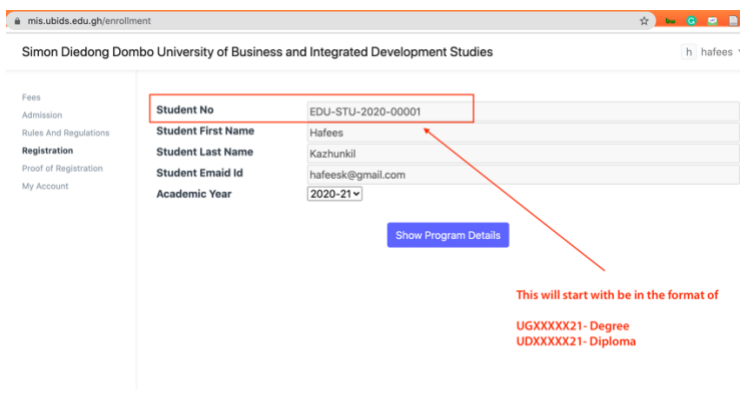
mis.ubids.edu.gh/enrollment

Simon Diedong Dombo University of Business and Integrated Development Studies

h hafees

Fees
Admission
Rules And Regulations
Registration
Proof of Registration
My Account

| | |
|---|---|
| Student No | EDU-STU-2020-00001 |
| Student First Name | Hafees |
| Student Last Name | Kazhunkil |
| Student Emaid Id | hafeesk@gmail.com |
| Academic Year | 2020-21 |

Show Program Details

This will start with be in the format of

UGXXXXX21- Degree
UDXXXXX21- Diploma